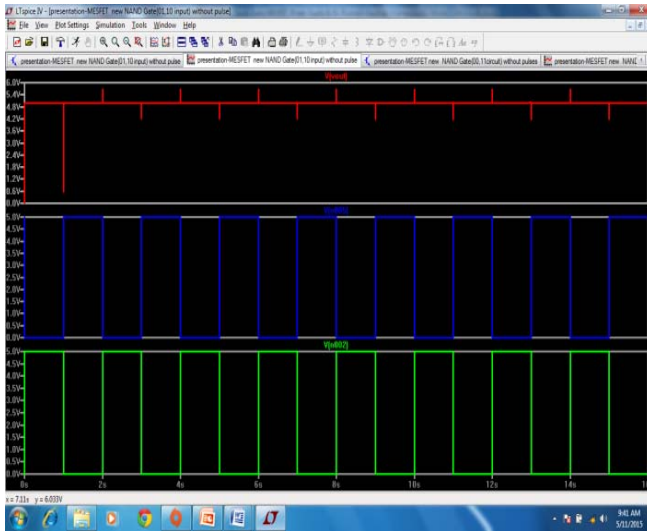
LTspice IV - [presentation-MESFET new NAND Gate(01,10 input) without pulse]

File View Plot Settings Simulation Tools Window Help

presentation-MESFET new NAND Gate(01,10 input) without pulse | presentation-MESFET new NAND Gate(01,10 input) without pulse | presentation-MESFET new NAND Gate(00,11circuit) without pulses | presentation-MESFET new NAND

V(vout)

6.0V
5.4V
4.8V
4.2V
3.6V
3.0V
2.4V
1.8V
1.2V
0.6V
0.0V

V(n001)

5.0V
4.5V
4.0V
3.5V
3.0V
2.5V
2.0V
1.5V
1.0V
0.5V
0.0V

V(n002)

5.0V
4.5V
4.0V
3.5V
3.0V
2.5V
2.0V
1.5V
1.0V
0.5V
0.0V

0s 2s 4s 6s 8s 10s 12s 14s 16s

x = 7.11s y = 6.033V

9:41 AM
5/11/2015